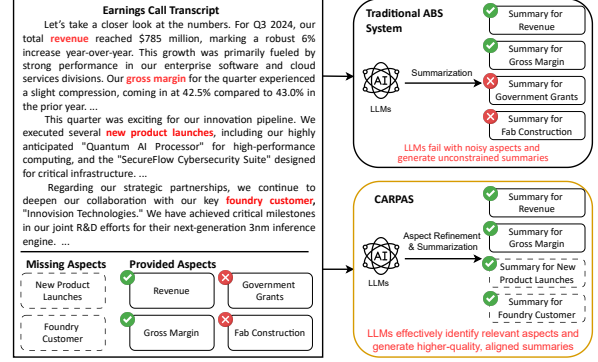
Earnings Call Transcript

Let's take a closer look at the numbers. For Q3 2024, our total revenue reached $785 million, marking a robust 6% increase year-over-year. This growth was primarily fueled by strong performance in our enterprise software and cloud services divisions. Our gross margin for the quarter experienced a slight compression, coming in at 42.5% compared to 43.0% in the prior year. ...

This quarter was exciting for our innovation pipeline. We executed several new product launches, including our highly anticipated "Quantum AI Processor" for high-performance computing, and the "SecureFlow Cybersecurity Suite" designed for critical infrastructure. ...

Regarding our strategic partnerships, we continue to deepen our collaboration with our key foundry customer, "Innovision Technologies." We have achieved critical milestones in our joint R&D efforts for their next-generation 3nm inference engine. ...

Missing Aspects

New Product Launches

Foundry Customer

Provided Aspects

Revenue

Government Grants

Gross Margin

Fab Construction

Traditional ABS System

AI

LLMs

Summarization

Summary for Revenue

Summary for Gross Margin

Summary for Government Grants

Summary for Fab Construction

LLMs fail with noisy aspects and generate unconstrained summaries

CARPAS

AI

LLMs

Aspect Refinement & Summarization

Summary for Revenue

Summary for Gross Margin

Summary for New Product Launches

Summary for Foundry Customer

LLMs effectively identify relevant aspects and generate higher-quality, aligned summaries